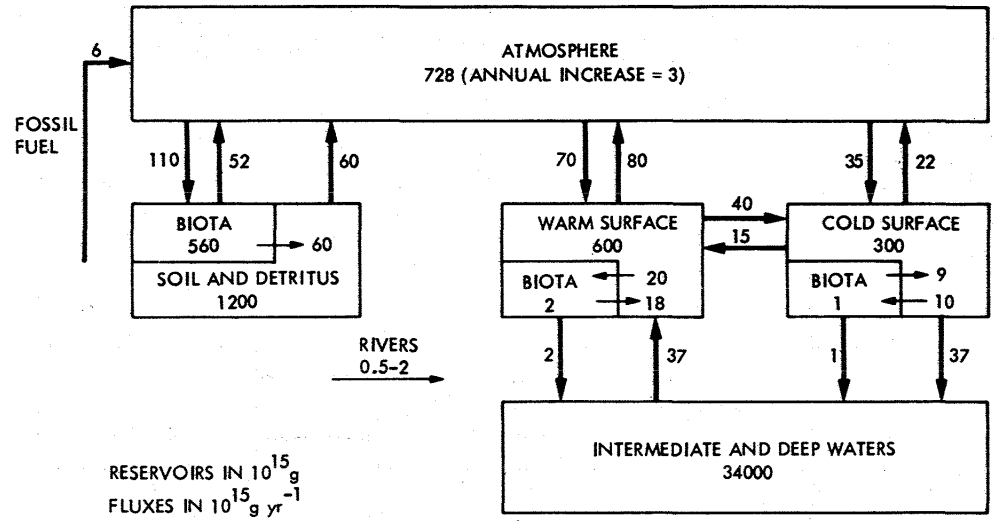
6

ATMOSPHERE
728 (ANNUAL INCREASE = 3)

FOSSIL FUEL

110
52
60
70
80
35
22

BIOTA
560
60

SOIL AND DETRITUS
1200

WARM SURFACE
600

40
15

COLD SURFACE
300

BIOTA
2
20
18

BIOTA
1
9
10

RIVERS
0.5-2

2
37
1
37

INTERMEDIATE AND DEEP WATERS
34000

RESERVOIRS IN $10^{15}$g
FLUXES IN $10^{15}$g yr$^{-1}$